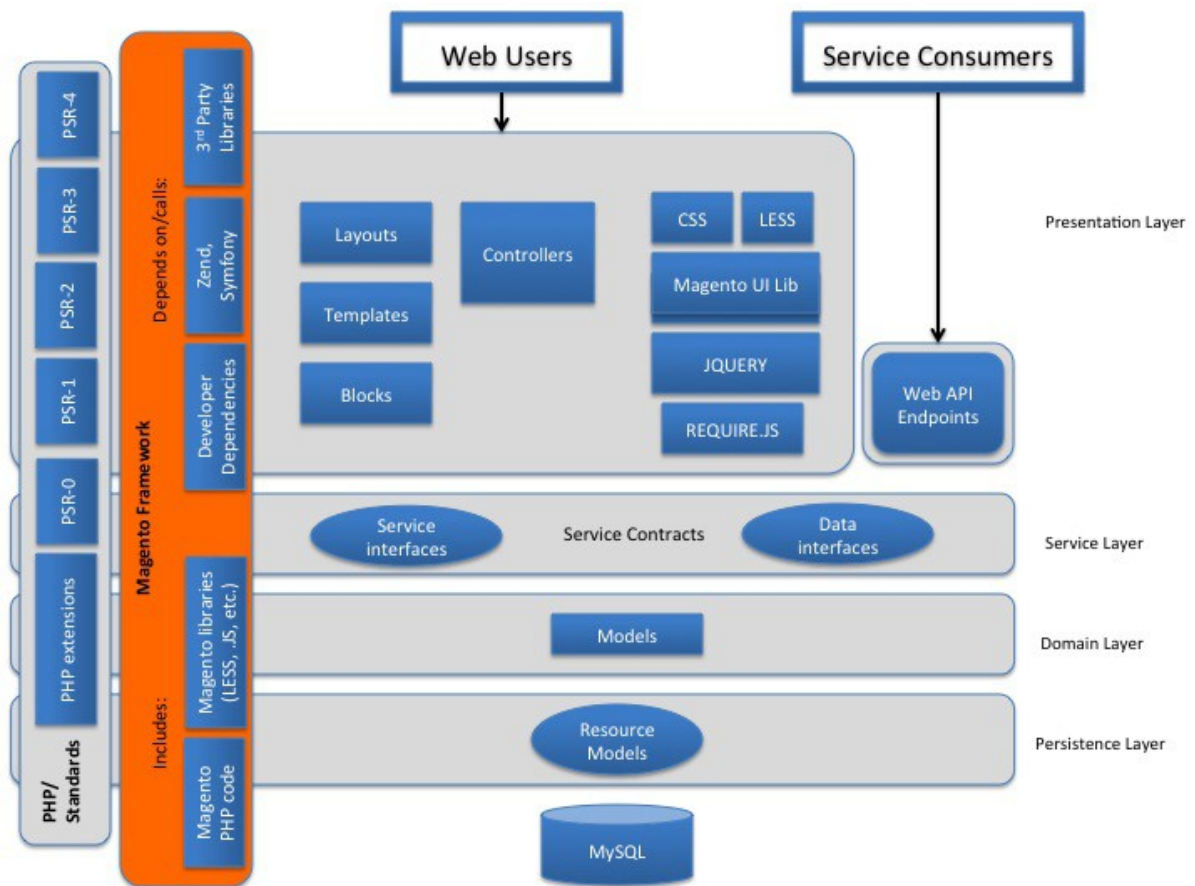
Web Users

Service Consumers

PSR-4

PSR-3

PSR-2

PSR-1

PSR-0

PHP extensions

PHP/ Standards

Magento Framework

Depends on/calls:

$3^{rd}$ Party Libraries

Zend, Symfony

Developer Dependencies

Includes:

Magento libraries (LESS, JS, etc.)

Magento PHP code

Layouts

Templates

Blocks

Controllers

CSS

LESS

Magento UI Lib

JQUERY

REQUIRE.JS

Presentation Layer

Web API Endpoints

Service interfaces

Service Contracts

Data interfaces

Service Layer

Models

Domain Layer

Resource Models

Persistence Layer

MySQL